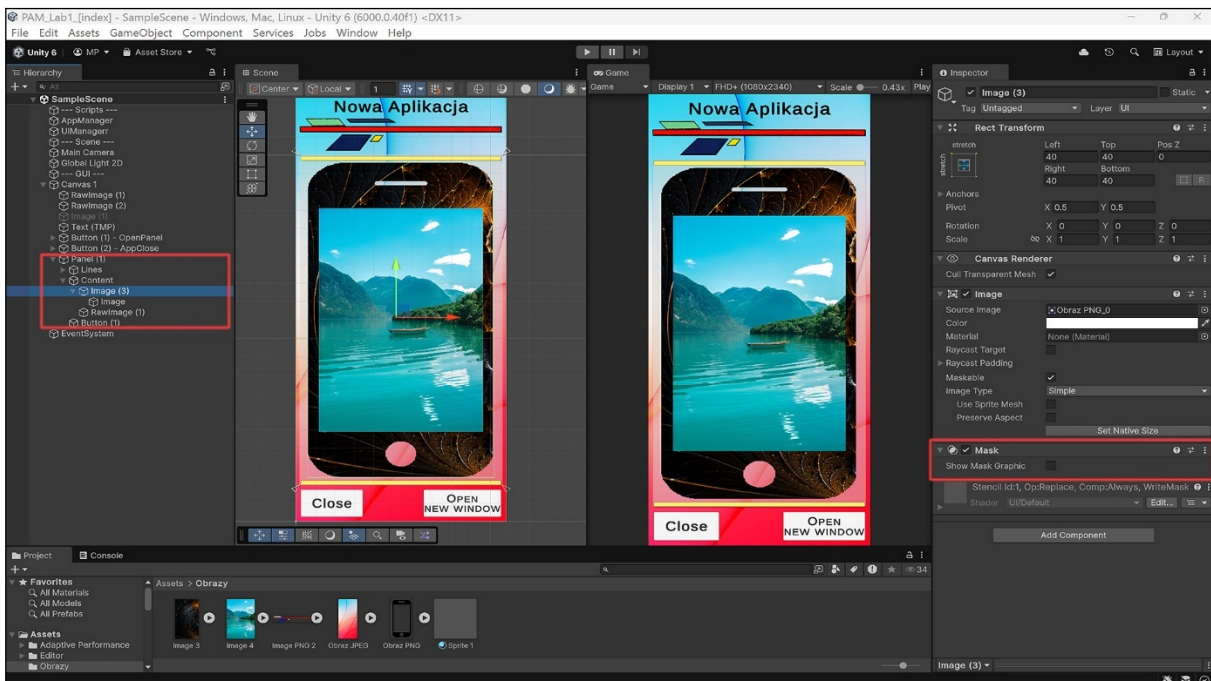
PAM_Lab1_[index] - SampleScene - Windows, Mac, Linux - Unity 6 (6000.0.40f1) <DX11>
File Edit Assets GameObject Component Services Jobs Window Help
Unity 6 MP Asset Store
Layout
Hierarchy
SampleScene
--- Scripts ---
AppManager
UIManagerr
--- Scene ---
Main Camera
Global Light 2D
--- GUI ---
Canvas 1
RawImage (1)
RawImage (2)
Image (1)
Text (TMP)
Button (1) - OpenPanel
Button (2) - AppClose
Panel (1)
Lines
Content
Image (3)
Image
RawImage (1)
Button (1)
EventSystem
Scene
Center Local 1
Nowa Aplikacja
Close
OPEN NEW WINDOW
Game
Game Display 1 FHD+ (1080x2340) Scale 0.43x Play
Nowa Aplikacja
Close
OPEN NEW WINDOW
Inspector
Image (3) Static
Tag Untagged Layer UI
Rect Transform
stretch
Left Top Pos Z
40 40 0
Right Bottom
40 40
Anchors
Pivot X 0.5 Y 0.5
Rotation X 0 Y 0 Z 0
Scale X 1 Y 1 Z 1
Canvas Renderer
Cull Transparent Mesh
Image
Source Image Obraz PNG_0
Color
Material None (Material)
Raycast Target
Raycast Padding
Maskable
Image Type Simple
Use Sprite Mesh
Preserve Aspect
Set Native Size
Mask
Show Mask Graphic
Stencil Id:1, Op:Replace, Comp:Always, WriteMask
Shader UI/Default Edit...
Add Component
Project Console
Favorites
All Materials
All Models
All Prefabs
Assets
Adaptive Performance
Editor
Obrazy
Assets > Obrazy
34
Image 3 Image 4 Image PNG 2 Obraz JPEG Obraz PNG Sprite 1
Image (3)